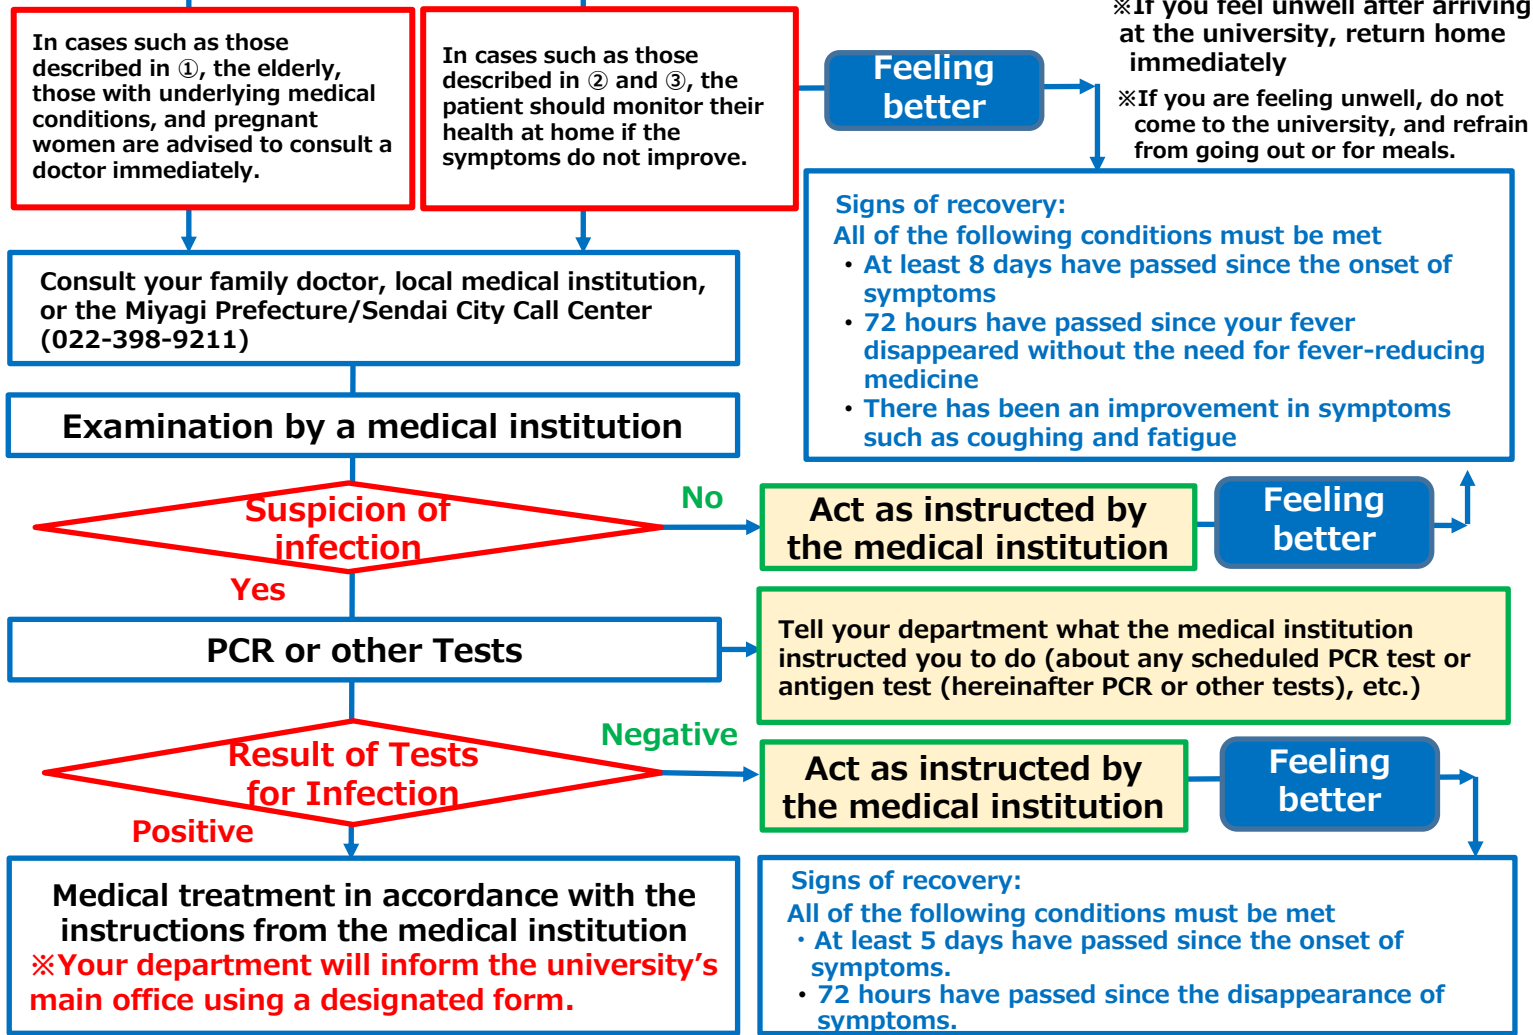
In cases such as those described in ①, the elderly, those with underlying medical conditions, and pregnant women are advised to consult a doctor immediately.

In cases such as those described in ② and ③, the patient should monitor their health at home if the symptoms do not improve.

Feeling better

※If you feel unwell after arriving at the university, return home immediately

※If you are feeling unwell, do not come to the university, and refrain from going out or for meals.

Signs of recovery:
All of the following conditions must be met
• At least 8 days have passed since the onset of symptoms
• 72 hours have passed since your fever disappeared without the need for fever-reducing medicine
• There has been an improvement in symptoms such as coughing and fatigue

Consult your family doctor, local medical institution, or the Miyagi Prefecture/Sendai City Call Center (022-398-9211)

Examination by a medical institution

Suspicion of infection

No

Act as instructed by the medical institution

Feeling better

Yes

PCR or other Tests

Tell your department what the medical institution instructed you to do (about any scheduled PCR test or antigen test (hereinafter PCR or other tests), etc.)

Result of Tests for Infection

Negative

Act as instructed by the medical institution

Feeling better

Positive

Medical treatment in accordance with the instructions from the medical institution
※Your department will inform the university's main office using a designated form.

Signs of recovery:
All of the following conditions must be met
・At least 5 days have passed since the onset of symptoms.
• 72 hours have passed since the disappearance of symptoms.